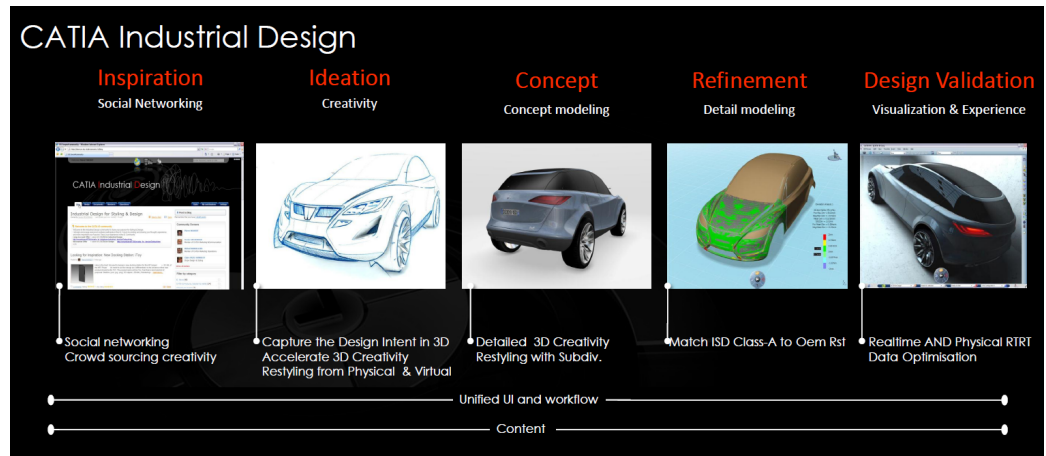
CATIA Industrial Design

Inspiration
Social Networking

Ideation
Creativity

Concept
Concept modeling

Refinement
Detail modeling

Design Validation
Visualization & Experience

CATIA Industrial Design

Industrial Design for Styling & Design

Social networking
Crowd sourcing creativity

Capture the Design Intent in 3D
Accelerate 3D Creativity
Restyling from Physical & Virtual

Detailed 3D Creativity
Restyling with Subdiv.

Match ISD Class-A to Oem Rst

Realtime AND Physical RTRT
Data Optimisation

Unified UI and workflow

Content